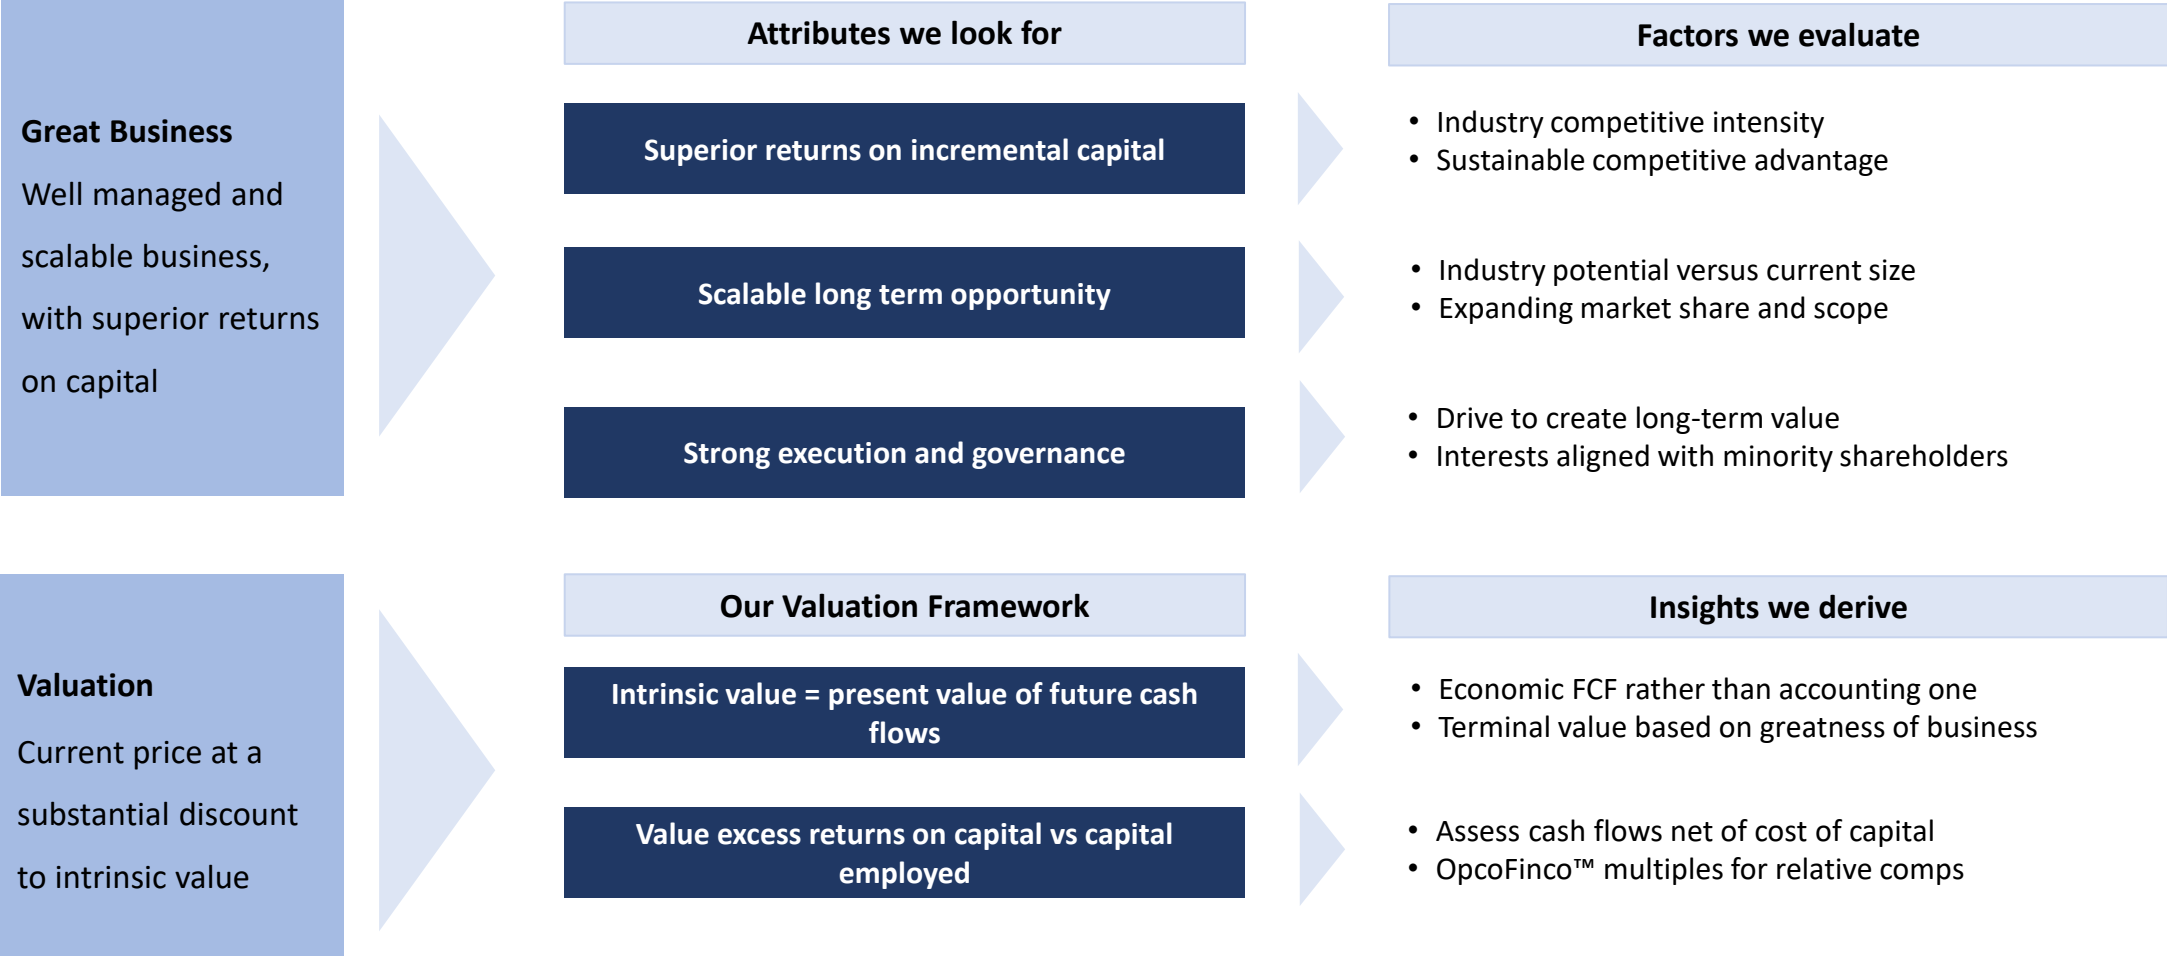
Great Business

Well managed and scalable business, with superior returns on capital

Attributes we look for

Superior returns on incremental capital

Scalable long term opportunity

Strong execution and governance

Factors we evaluate

• Industry competitive intensity
• Sustainable competitive advantage

• Industry potential versus current size
• Expanding market share and scope

• Drive to create long-term value
• Interests aligned with minority shareholders

Valuation

Current price at a substantial discount to intrinsic value

Our Valuation Framework

Intrinsic value = present value of future cash flows

Value excess returns on capital vs capital employed

Insights we derive

• Economic FCF rather than accounting one
• Terminal value based on greatness of business

• Assess cash flows net of cost of capital
• OpcoFinco™ multiples for relative comps